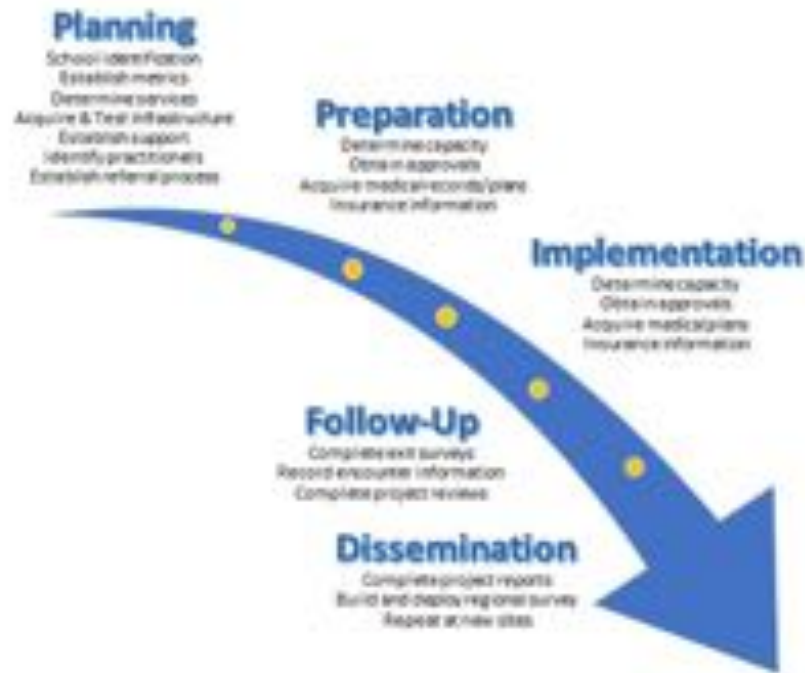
Planning
School identification
Establish metrics
Determine services
Acquire & Test infrastructure
Establish support
Identify practitioners
Establish referral process

Preparation
Determine capacity
Obtain approvals
Acquire medical records/plans
Insurance information

Implementation
Determine capacity
Obtain approvals
Acquire medical plans
Insurance information

Follow-Up
Complete exit surveys
Record encounter information
Complete project reviews

Dissemination
Complete project reports
Build and deploy regional survey
Repeat at new sites